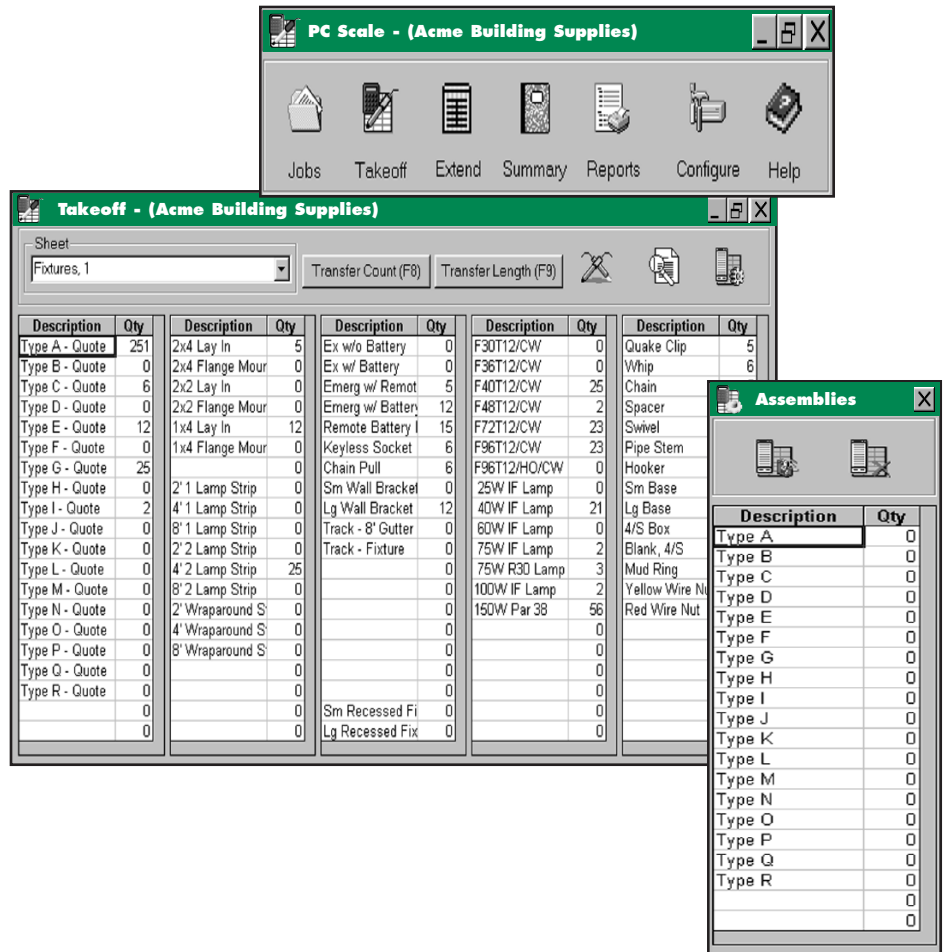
PC Scale - (Acme Building Supplies)

Jobs Takeoff Extend Summary Reports Configure Help

Takeoff - (Acme Building Supplies)

Sheet
Fixtures, 1

Transfer Count (F8) Transfer Length (F9)

| Description | Qty |
|---|---|
| Type A - Quote | 251 |
| Type B - Quote | 0 |
| Type C - Quote | 6 |
| Type D - Quote | 0 |
| Type E - Quote | 12 |
| Type F - Quote | 0 |
| Type G - Quote | 25 |
| Type H - Quote | 0 |
| Type I - Quote | 2 |
| Type J - Quote | 0 |
| Type K - Quote | 0 |
| Type L - Quote | 0 |
| Type M - Quote | 0 |
| Type N - Quote | 0 |
| Type O - Quote | 0 |
| Type P - Quote | 0 |
| Type Q - Quote | 0 |
| Type R - Quote | 0 |
| | 0 |
| | 0 |

| Description | Qty |
|---|---|
| 2x4 Lay In | 5 |
| 2x4 Flange Mour | 0 |
| 2x2 Lay In | 0 |
| 2x2 Flange Mour | 0 |
| 1x4 Lay In | 12 |
| 1x4 Flange Mour | 0 |
| | 0 |
| 2' 1 Lamp Strip | 0 |
| 4' 1 Lamp Strip | 0 |
| 8' 1 Lamp Strip | 0 |
| 2' 2 Lamp Strip | 0 |
| 4' 2 Lamp Strip | 25 |
| 8' 2 Lamp Strip | 0 |
| 2' Wraparound S | 0 |
| 4' Wraparound S | 0 |
| 8' Wraparound S | 0 |
| | 0 |
| | 0 |
| | 0 |
| | 0 |

| Description | Qty |
|---|---|
| Ex w/o Battery | 0 |
| Ex w/ Battery | 0 |
| Emerg w/ Remot | 5 |
| Emerg w/ Battery | 12 |
| Remote Battery I | 15 |
| Keyless Socket | 6 |
| Chain Pull | 6 |
| Sm Wall Bracket | 0 |
| Lg Wall Bracket | 12 |
| Track - 8' Gutter | 0 |
| Track - Fixture | 0 |
| | 0 |
| | 0 |
| | 0 |
| | 0 |
| | 0 |
| | 0 |
| | 0 |
| Sm Recessed Fi | 0 |
| Lg Recessed Fix | 0 |

| Description | Qty |
|---|---|
| F30T12/CW | 0 |
| F36T12/CW | 0 |
| F40T12/CW | 25 |
| F48T12/CW | 2 |
| F72T12/CW | 23 |
| F96T12/CW | 23 |
| F96T12/HO/CW | 0 |
| 25W IF Lamp | 0 |
| 40W IF Lamp | 21 |
| 60W IF Lamp | 0 |
| 75W IF Lamp | 2 |
| 75W R30 Lamp | 3 |
| 100W IF Lamp | 2 |
| 150W Par 38 | 56 |
| | 0 |
| | 0 |
| | 0 |
| | 0 |
| | 0 |
| | 0 |

| Description | Qty |
|---|---|
| Quake Clip | 5 |
| Whip | 6 |
| Chain | |
| Spacer | |
| Swivel | |
| Pipe Stem | |
| Hooker | |
| Sm Base | |
| Lg Base | |
| 4/S Box | |
| Blank, 4/S | |
| Mud Ring | |
| Yellow Wire Nu | |
| Red Wire Nut | |

Assemblies

| Description | Qty |
|---|---|
| Type A | 0 |
| Type B | 0 |
| Type C | 0 |
| Type D | 0 |
| Type E | 0 |
| Type F | 0 |
| Type G | 0 |
| Type H | 0 |
| Type I | 0 |
| Type J | 0 |
| Type K | 0 |
| Type L | 0 |
| Type M | 0 |
| Type N | 0 |
| Type O | 0 |
| Type P | 0 |
| Type Q | 0 |
| Type R | 0 |
| | 0 |
| | 0 |